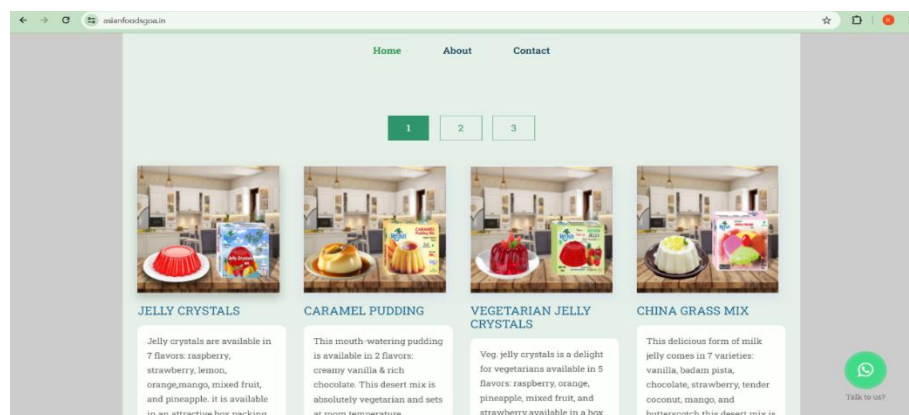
asianfoodsgoa.in

Home About Contact

1 2 3

JELLY CRYSTALS

Jelly crystals are available in 7 flavors: raspberry, strawberry, lemon, orange,mango, mixed fruit, and pineapple. it is available in an attractive box packing

CARAMEL PUDDING

This mouth-watering pudding is available in 2 flavors: creamy vanilla & rich chocolate. This desert mix is absolutely vegetarian and sets at room temperature.

VEGETARIAN JELLY CRYSTALS

Veg. jelly crystals is a delight for vegetarians available in 5 flavors: raspberry, orange, pineapple, mixed fruit, and strawberry available in a box

CHINA GRASS MIX

This delicious form of milk jelly comes in 7 varieties: vanilla, badam pista, chocolate, strawberry, tender coconut, mango, and butterscotch this desert mix is

Talk to us?